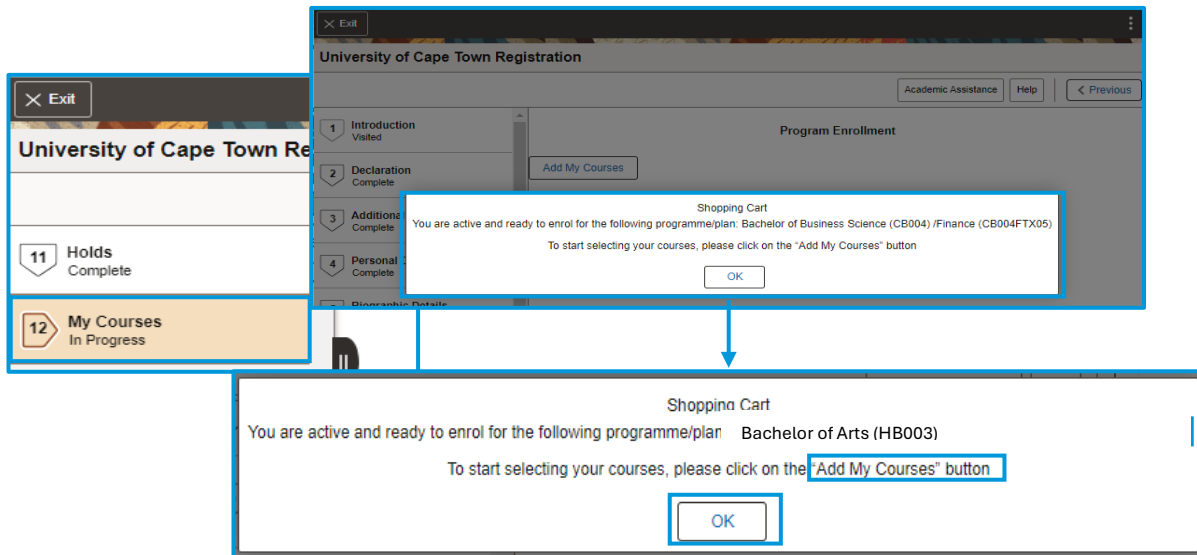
Exit

University of Cape Town Registration

Academic Assistance Help Previous

1 Introduction Visited

2 Declaration Complete

3 Additiona Complete

4 Personal Complete

Biographic Details

Program Enrollment

Add My Courses

Shopping Cart
You are active and ready to enrol for the following programme/plan: Bachelor of Business Science (CB004) /Finance (CB004FTX05)
To start selecting your courses, please click on the "Add My Courses" button
OK

Exit

University of Cape Town Re

11 Holds Complete

12 My Courses In Progress

Shopping Cart
You are active and ready to enrol for the following programme/plan Bachelor of Arts (HB003)
To start selecting your courses, please click on the "Add My Courses" button
OK